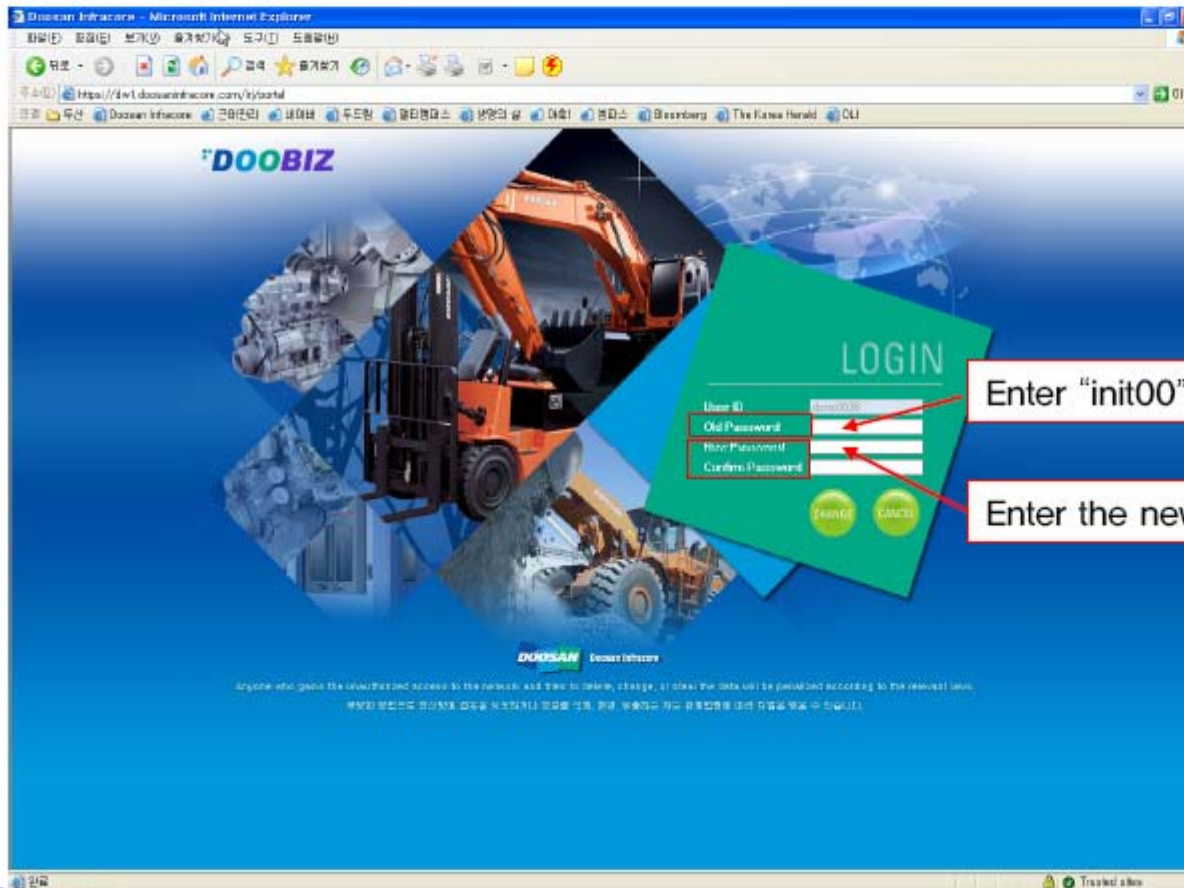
Doosan Infracore - Microsoft Internet Explorer

파일(F) 편집(E) 보기(V) 즐겨찾기(A) 도구(T) 도움말(H)

뒤로 · 검색 즐겨찾기

주소(D) https://dw1.doosaninfracore.com/irj/portal

링크 두산 Doosan Infracore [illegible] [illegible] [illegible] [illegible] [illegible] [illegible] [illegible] Bloomberg The Korea Herald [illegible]

DOOBIZ

LOGIN

User ID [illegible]
Old Password
New Password
Confirm Password

CHANGE CANCEL

Enter "init00"

Enter the nev

DOOSAN Doosan Infracore

Anyone who gains the unauthorized access to the network and tries to delete, change, or steal the data will be penalized according to the relevant laws.

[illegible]

완료

Trusted sites